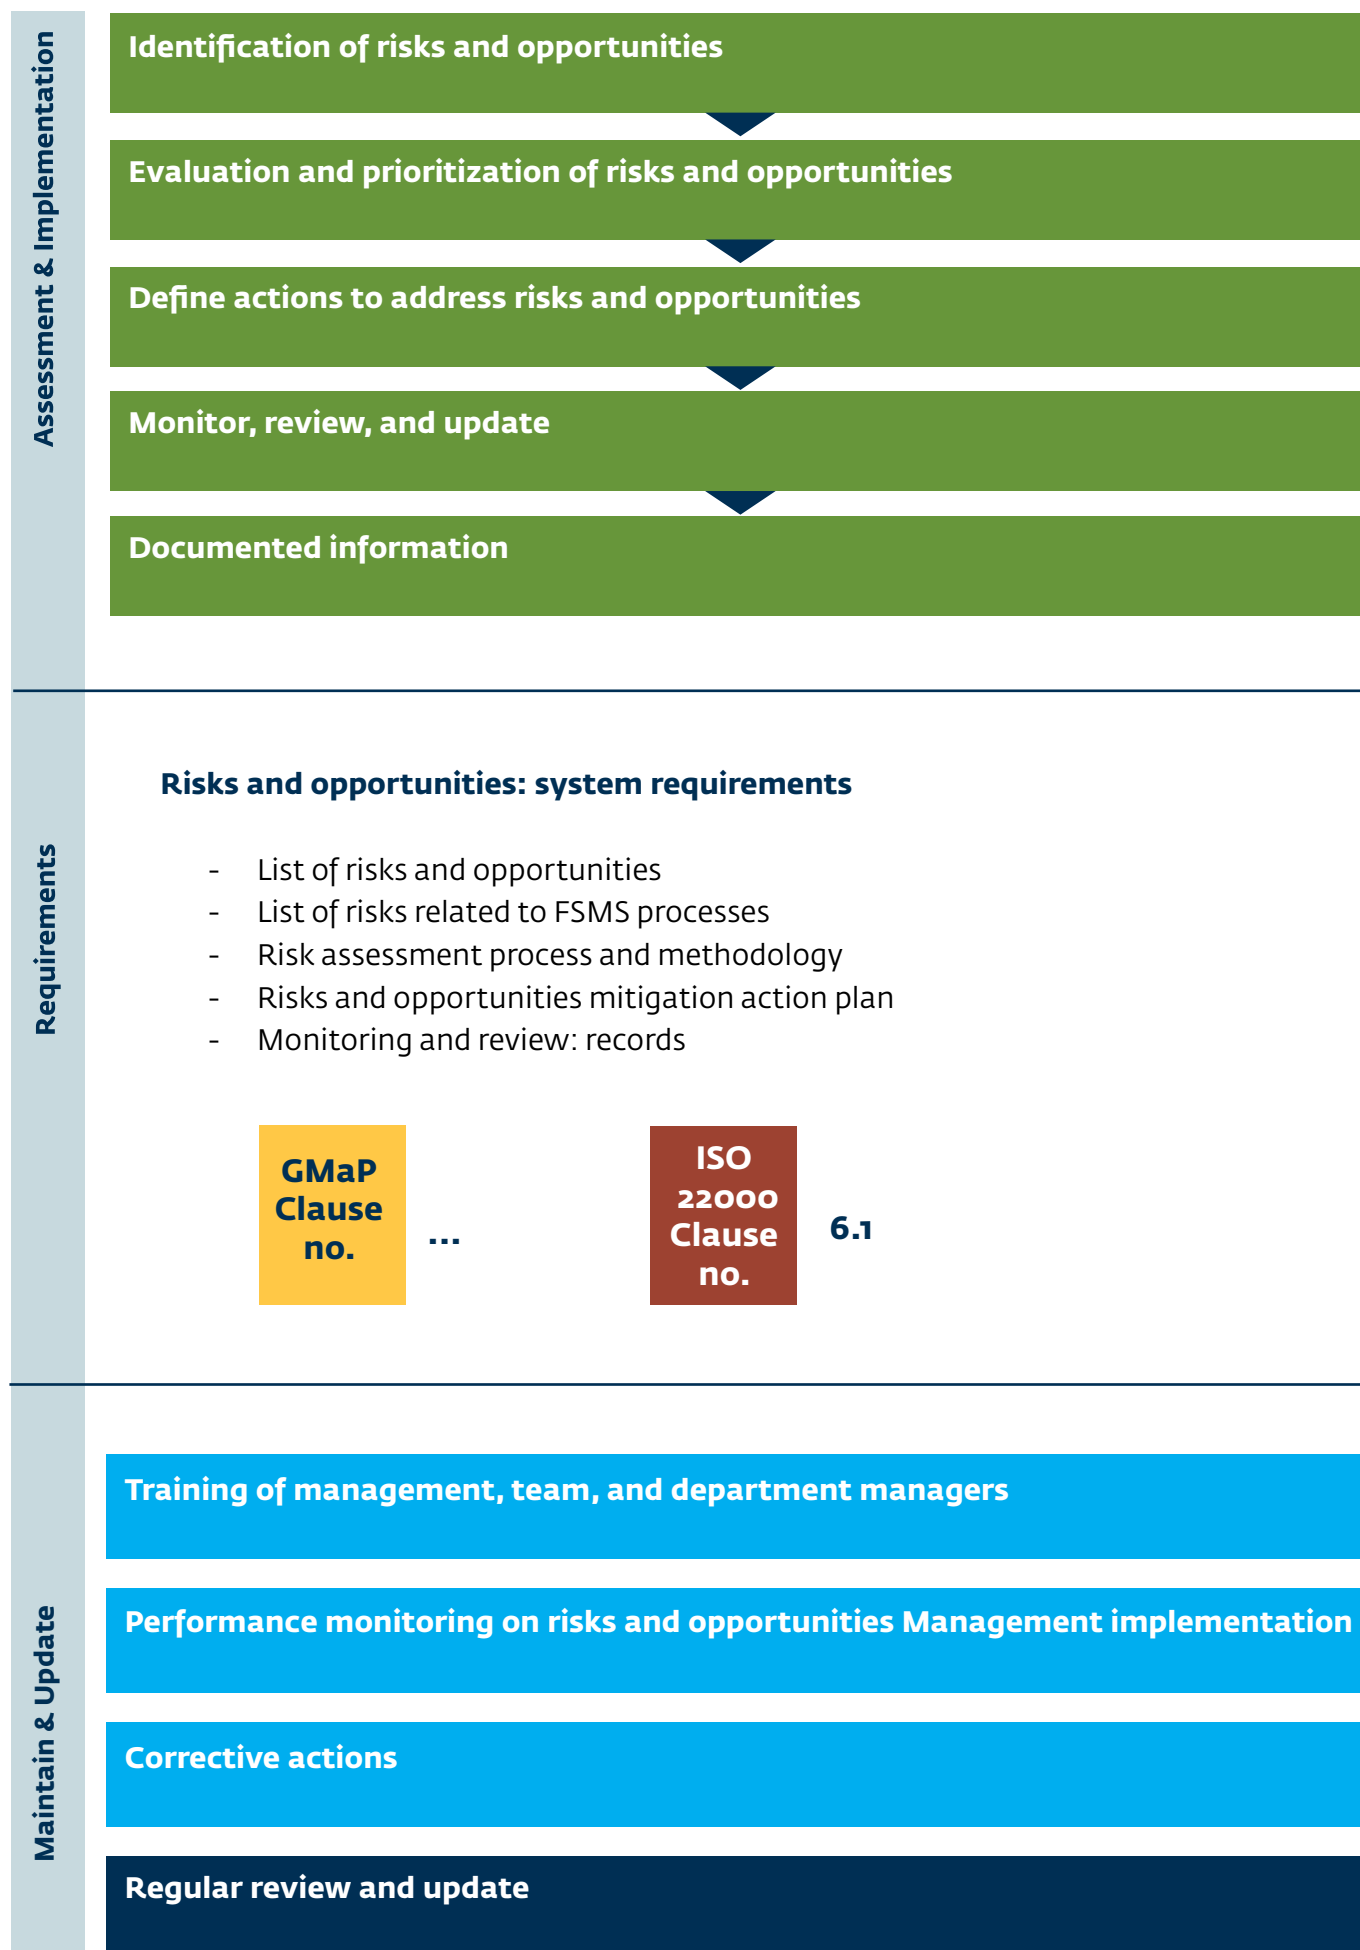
Assessment & Implementation

Identification of risks and opportunities

Evaluation and prioritization of risks and opportunities

Define actions to address risks and opportunities

Monitor, review, and update

Documented information

Requirements

Risks and opportunities: system requirements

- List of risks and opportunities
- List of risks related to FSMS processes
- Risk assessment process and methodology
- Risks and opportunities mitigation action plan
- Monitoring and review: records

GMaP Clause no. ...

ISO 22000 Clause no. 6.1

Maintain & Update

Training of management, team, and department managers

Performance monitoring on risks and opportunities Management implementation

Corrective actions

Regular review and update